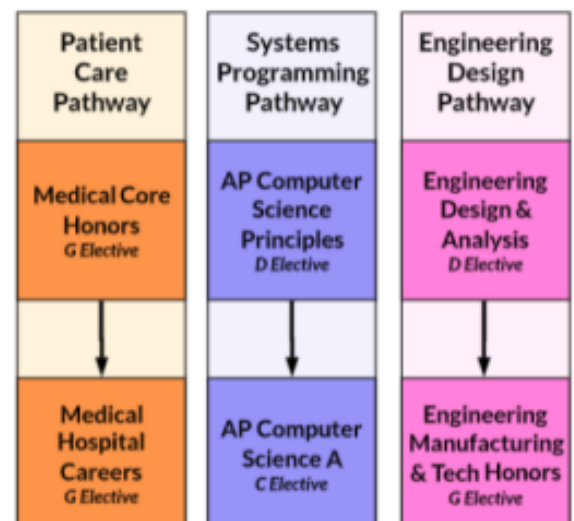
Patient Care Pathway

Medical Core Honors
G Elective

Medical Hospital Careers
G Elective

Systems Programming Pathway

AP Computer Science Principles
D Elective

AP Computer Science A
C Elective

Engineering Design Pathway

Engineering Design & Analysis
D Elective

Engineering Manufacturing & Tech Honors
G Elective